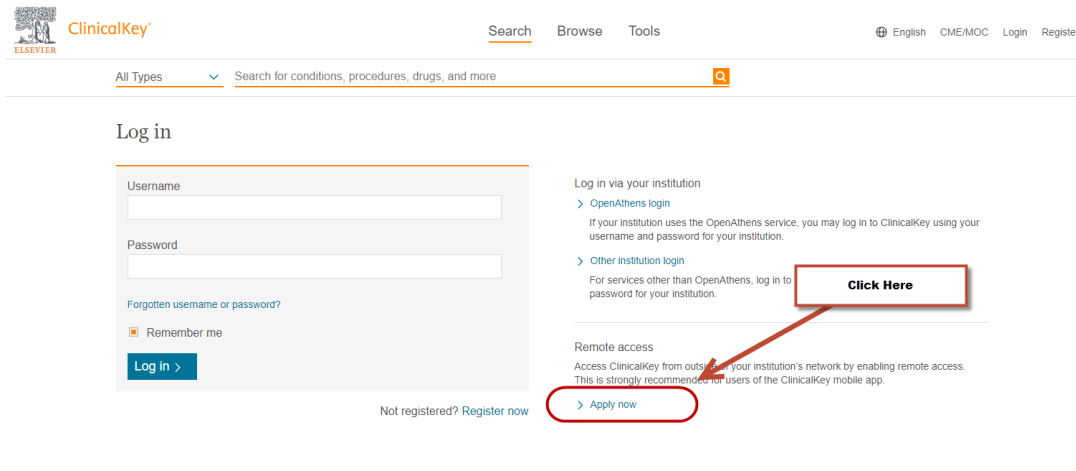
ELSEVIER ClinicalKey®

Search Browse Tools

English CME/MOC Login Registe

All Types

Search for conditions, procedures, drugs, and more

Log in

Username

Password

Forgotten username or password?

Remember me

Log in ›

Not registered? Register now

Log in via your institution

› OpenAthens login

If your institution uses the OpenAthens service, you may log in to ClinicalKey using your username and password for your institution.

› Other institution login

For services other than OpenAthens, log in to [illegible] password for your institution.

Click Here

Remote access

Access ClinicalKey from outs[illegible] your institution's network by enabling remote access. This is strongly recommended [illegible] users of the ClinicalKey mobile app.

› Apply now